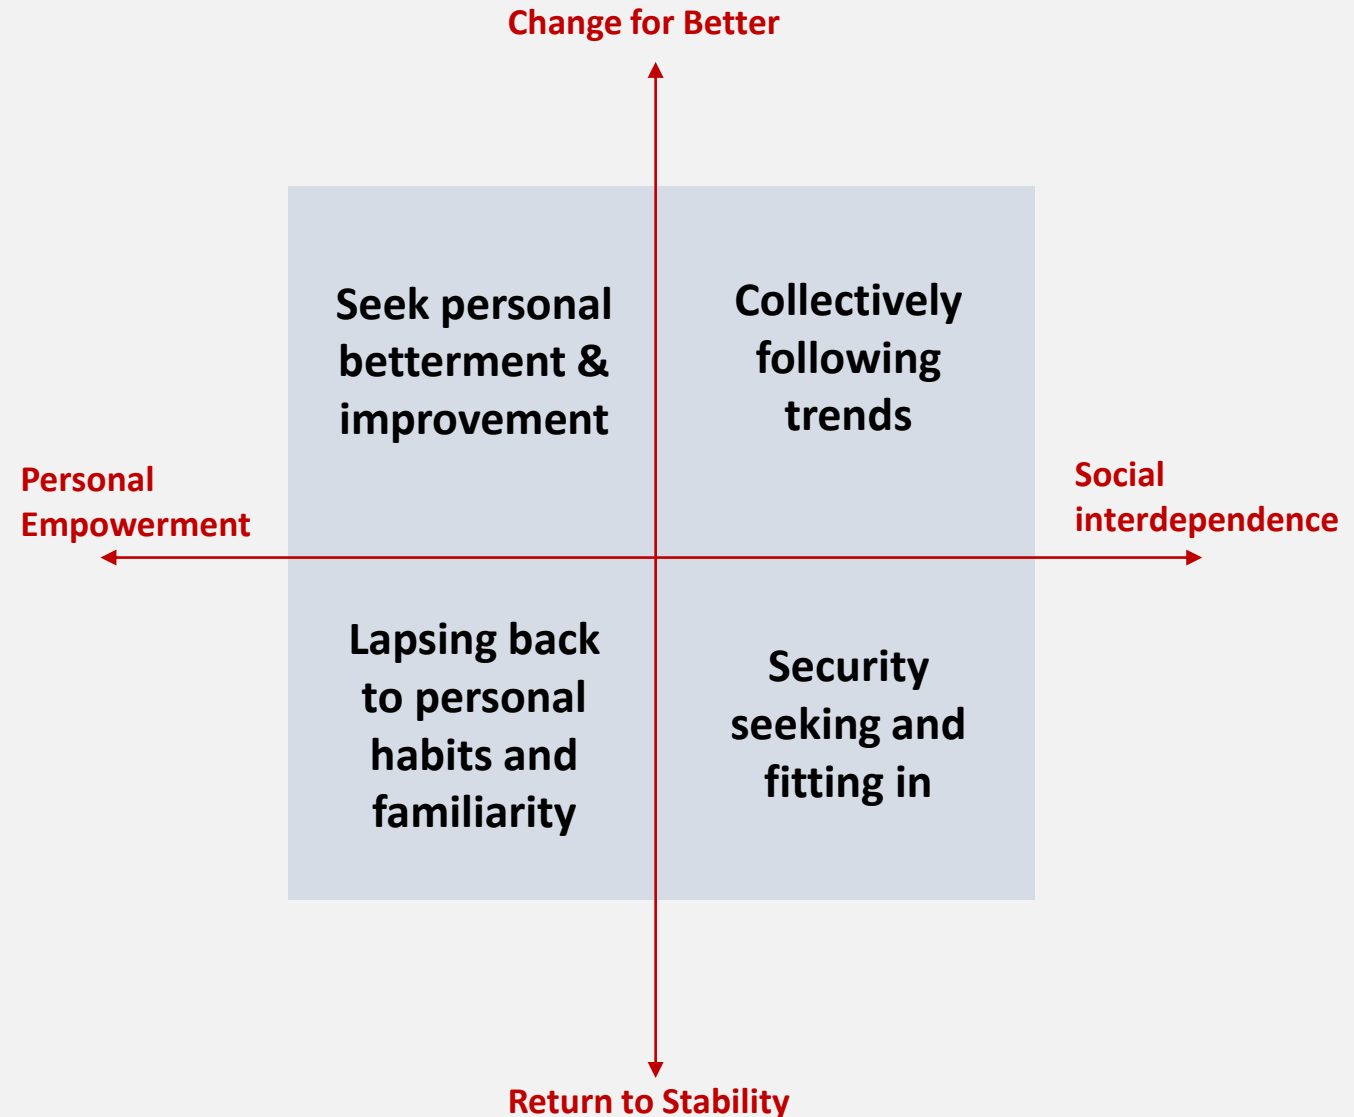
Change for Better

Seek personal betterment & improvement

Collectively following trends

Personal Empowerment

Social interdependence

Lapsing back to personal habits and familiarity

Security seeking and fitting in

Return to Stability